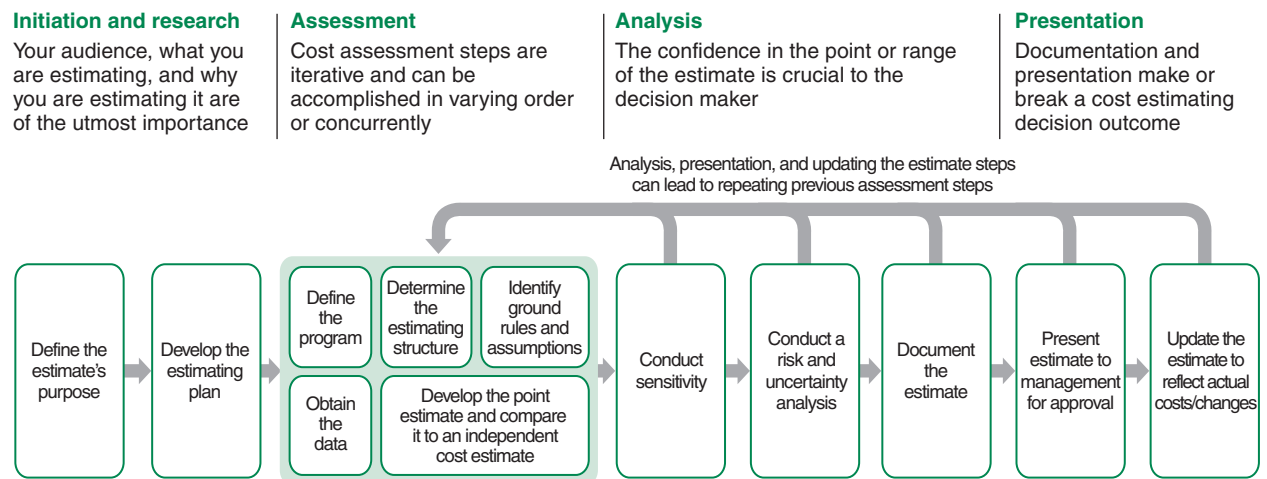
Initiation and research
Your audience, what you are estimating, and why you are estimating it are of the utmost importance

Assessment
Cost assessment steps are iterative and can be accomplished in varying order or concurrently

Analysis
The confidence in the point or range of the estimate is crucial to the decision maker

Presentation
Documentation and presentation make or break a cost estimating decision outcome

Analysis, presentation, and updating the estimate steps can lead to repeating previous assessment steps

Define the estimate's purpose

Develop the estimating plan

Define the program

Determine the estimating structure

Identify ground rules and assumptions

Obtain the data

Develop the point estimate and compare it to an independent cost estimate

Conduct sensitivity

Conduct a risk and uncertainty analysis

Document the estimate

Present estimate to management for approval

Update the estimate to reflect actual costs/changes